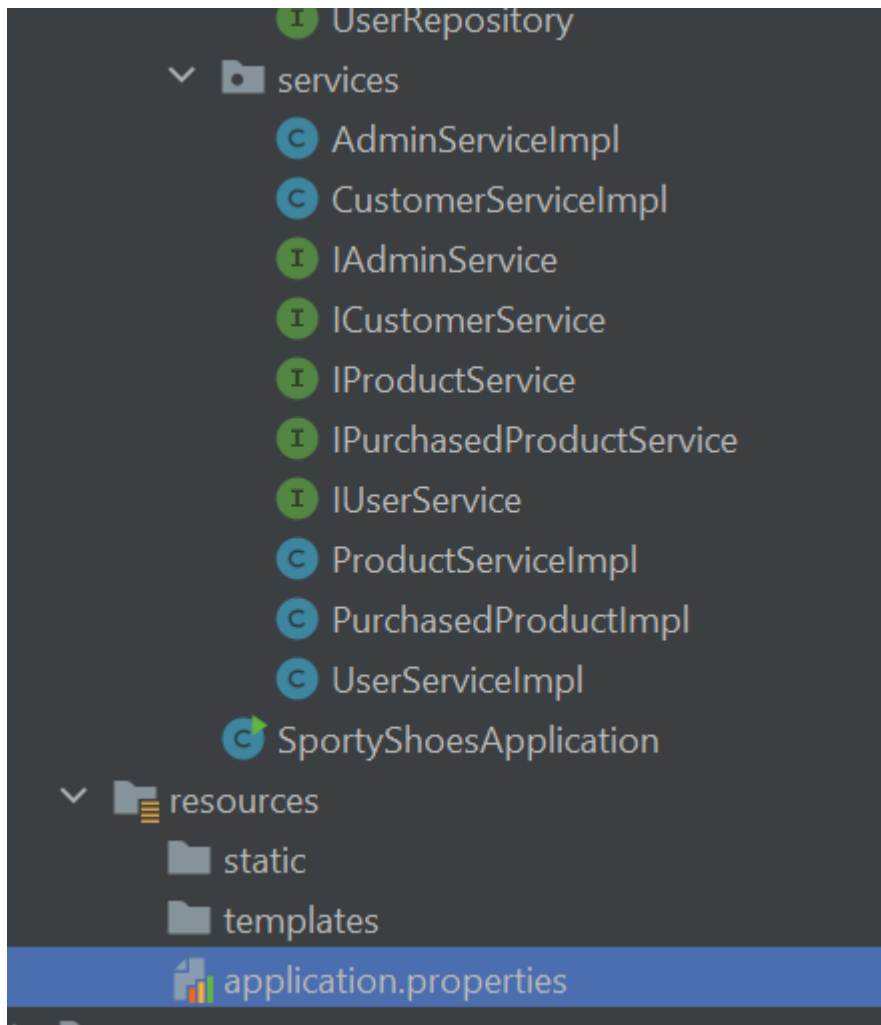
UserRepository
services
AdminServiceImpl
CustomerServiceImpl
IAdminService
ICustomerService
IProductService
IPurchasedProductService
IUserService
ProductServiceImpl
PurchasedProductImpl
UserServiceImpl
SportyShoesApplication
resources
static
templates
application.properties